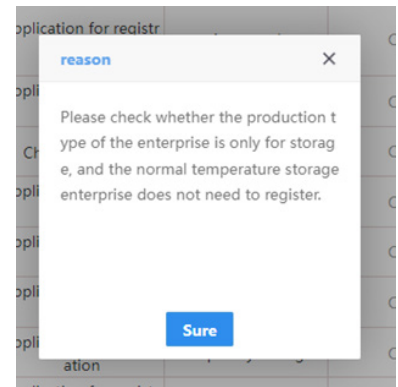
pplication for registr

ppli

Ch

ppli

ppli

ppli

ppli

ation

reason

×

Please check whether the production type of the enterprise is only for storage, and the normal temperature storage enterprise does not need to register.

Sure